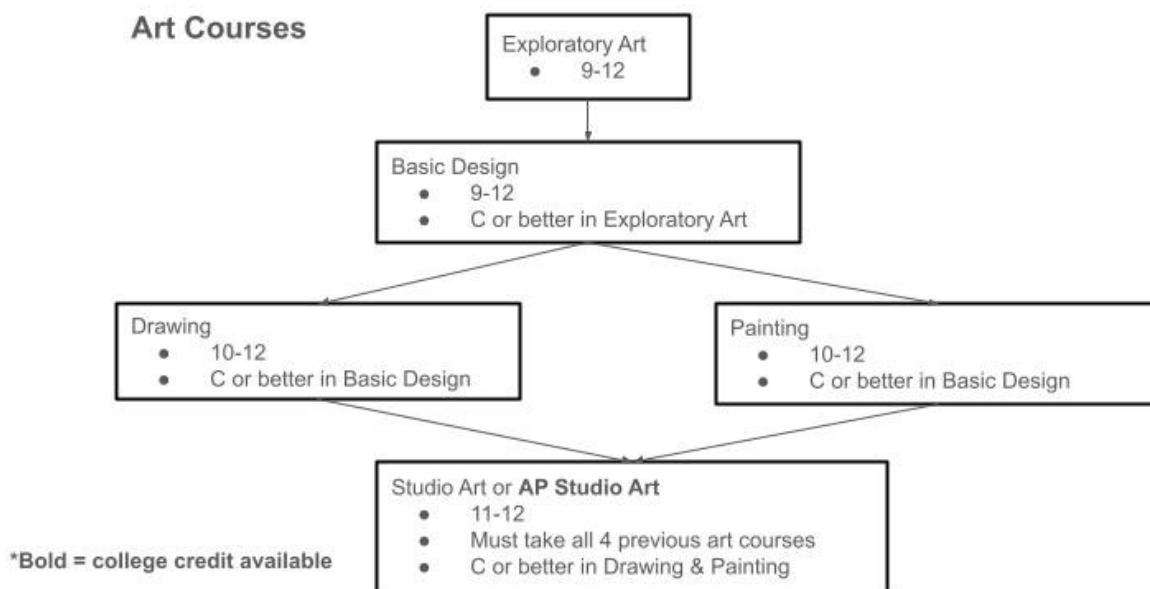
Art Courses

Exploratory Art
- 9-12

Basic Design
- 9-12
- C or better in Exploratory Art

Drawing
- 10-12
- C or better in Basic Design

Painting
- 10-12
- C or better in Basic Design

Studio Art or **AP Studio Art**
- 11-12
- Must take all 4 previous art courses
- C or better in Drawing & Painting

*Bold = college credit available